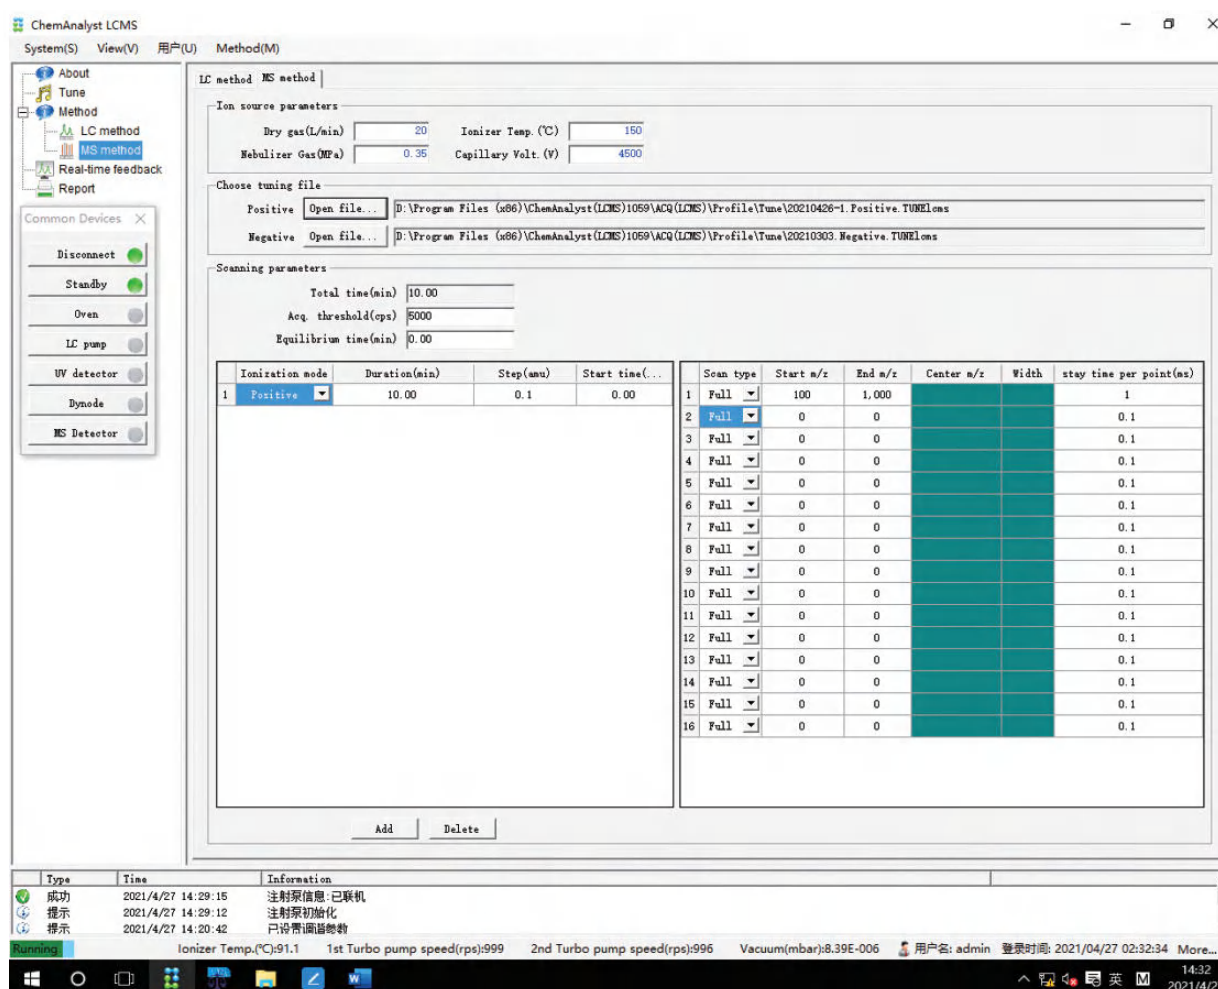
ChemAnalyst LCMS

System(S) View(V) 用户(U) Method(M)

About
Tune
Method
LC method
MS method
Real-time feedback
Report

Common Devices

Disconnect
Standby
Oven
LC pump
UV detector
Dynode
MS Detector

LC method MS method

Ion source parameters
Dry gas(L/min) 20
Ionizer Temp.(℃) 150
Nebulizer Gas(MPa) 0.35
Capillary Volt.(V) 4500

Choose tuning file
Positive Open file... D:\Program Files (x86)\ChemAnalyst(LCMS)1059\ACQ(LCMS)\Profile\Tune\20210426-1.Positive.TUNElcms
Negative Open file... D:\Program Files (x86)\ChemAnalyst(LCMS)1059\ACQ(LCMS)\Profile\Tune\20210303.Negative.TUNElcms

Scanning parameters
Total time(min) 10.00
Acq. threshold(cps) 5000
Equilibrium time(min) 0.00

| | Ionization mode | Duration(min) | Step(amu) | Start time(... |
|---|---|---|---|---|
| 1 | Positive | 10.00 | 0.1 | 0.00 |

| | Scan type | Start m/z | End m/z | Center m/z | Width | stay time per point(ms) |
|---|---|---|---|---|---|---|
| 1 | Full | 100 | 1,000 | | | 1 |
| 2 | Full | 0 | 0 | | | 0.1 |
| 3 | Full | 0 | 0 | | | 0.1 |
| 4 | Full | 0 | 0 | | | 0.1 |
| 5 | Full | 0 | 0 | | | 0.1 |
| 6 | Full | 0 | 0 | | | 0.1 |
| 7 | Full | 0 | 0 | | | 0.1 |
| 8 | Full | 0 | 0 | | | 0.1 |
| 9 | Full | 0 | 0 | | | 0.1 |
| 10 | Full | 0 | 0 | | | 0.1 |
| 11 | Full | 0 | 0 | | | 0.1 |
| 12 | Full | 0 | 0 | | | 0.1 |
| 13 | Full | 0 | 0 | | | 0.1 |
| 14 | Full | 0 | 0 | | | 0.1 |
| 15 | Full | 0 | 0 | | | 0.1 |
| 16 | Full | 0 | 0 | | | 0.1 |

Add Delete

| Type | Time | Information |
|---|---|---|
| 成功 | 2021/4/27 14:29:15 | 注射泵信息:已联机 |
| 提示 | 2021/4/27 14:29:12 | 注射泵初始化 |
| 提示 | 2021/4/27 14:20:42 | 已设置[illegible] |

Running Ionizer Temp.(℃):91.1 1st Turbo pump speed(rps):999 2nd Turbo pump speed(rps):996 Vacuum(mbar):8.39E-006 用户名: admin 登录时间: 2021/04/27 02:32:34 More...

英 14:32 2021/4/2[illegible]